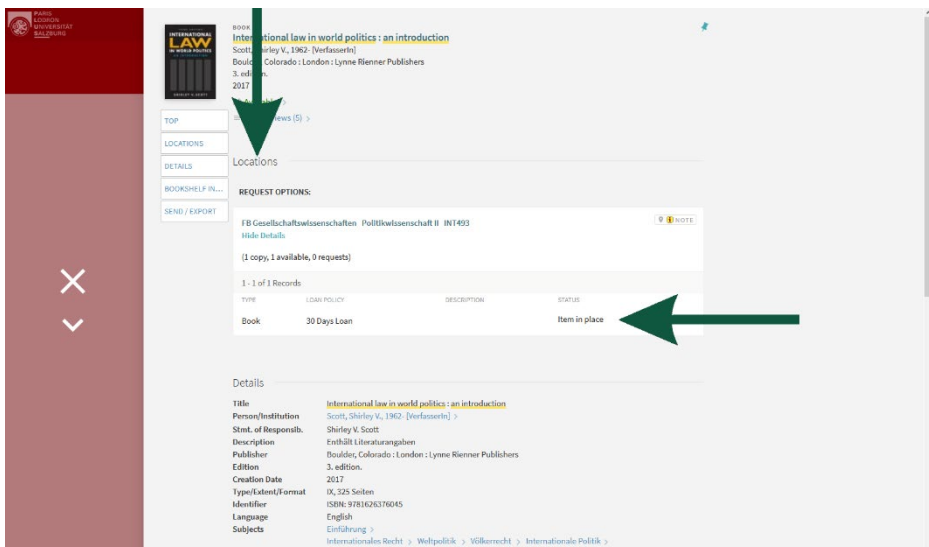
PARIS LODRON UNIVERSITÄT SALZBURG

INTERNATIONAL LAW IN WORLD POLITICS
SHIRLEY V. SCOTT

BOOK
International law in world politics : an introduction
Scott, Shirley V., 1962- [VerfasserIn]
Boulder, Colorado : London : Lynne Rienner Publishers
3. edition.
2017

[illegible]views (5) >

TOP
LOCATIONS
DETAILS
BOOKSHELF IN...
SEND / EXPORT

Locations

REQUEST OPTIONS:

FB Gesellschaftswissenschaften Politikwissenschaft II INT493
Hide Details
0 NOTE

(1 copy, 1 available, 0 requests)

1 - 1 of 1 Records

| TYPE | LOAN POLICY | DESCRIPTION | STATUS |
|---|---|---|---|
| Book | 30 Days Loan | | Item in place |

Details

| | |
|---|---|
| Title | International law in world politics : an introduction |
| Person/Institution | Scott, Shirley V., 1962- [VerfasserIn] > |
| Stmt. of Responsib. | Shirley V. Scott |
| Description | Enthält Literaturangaben |
| Publisher | Boulder, Colorado : London : Lynne Rienner Publishers |
| Edition | 3. edition. |
| Creation Date | 2017 |
| Type/Extent/Format | IX, 325 Seiten |
| Identifier | ISBN: 9781626376045 |
| Language | English |
| Subjects | Einführung > Internationales Recht > Weltpolitik > Völkerrecht > Internationale Politik > |